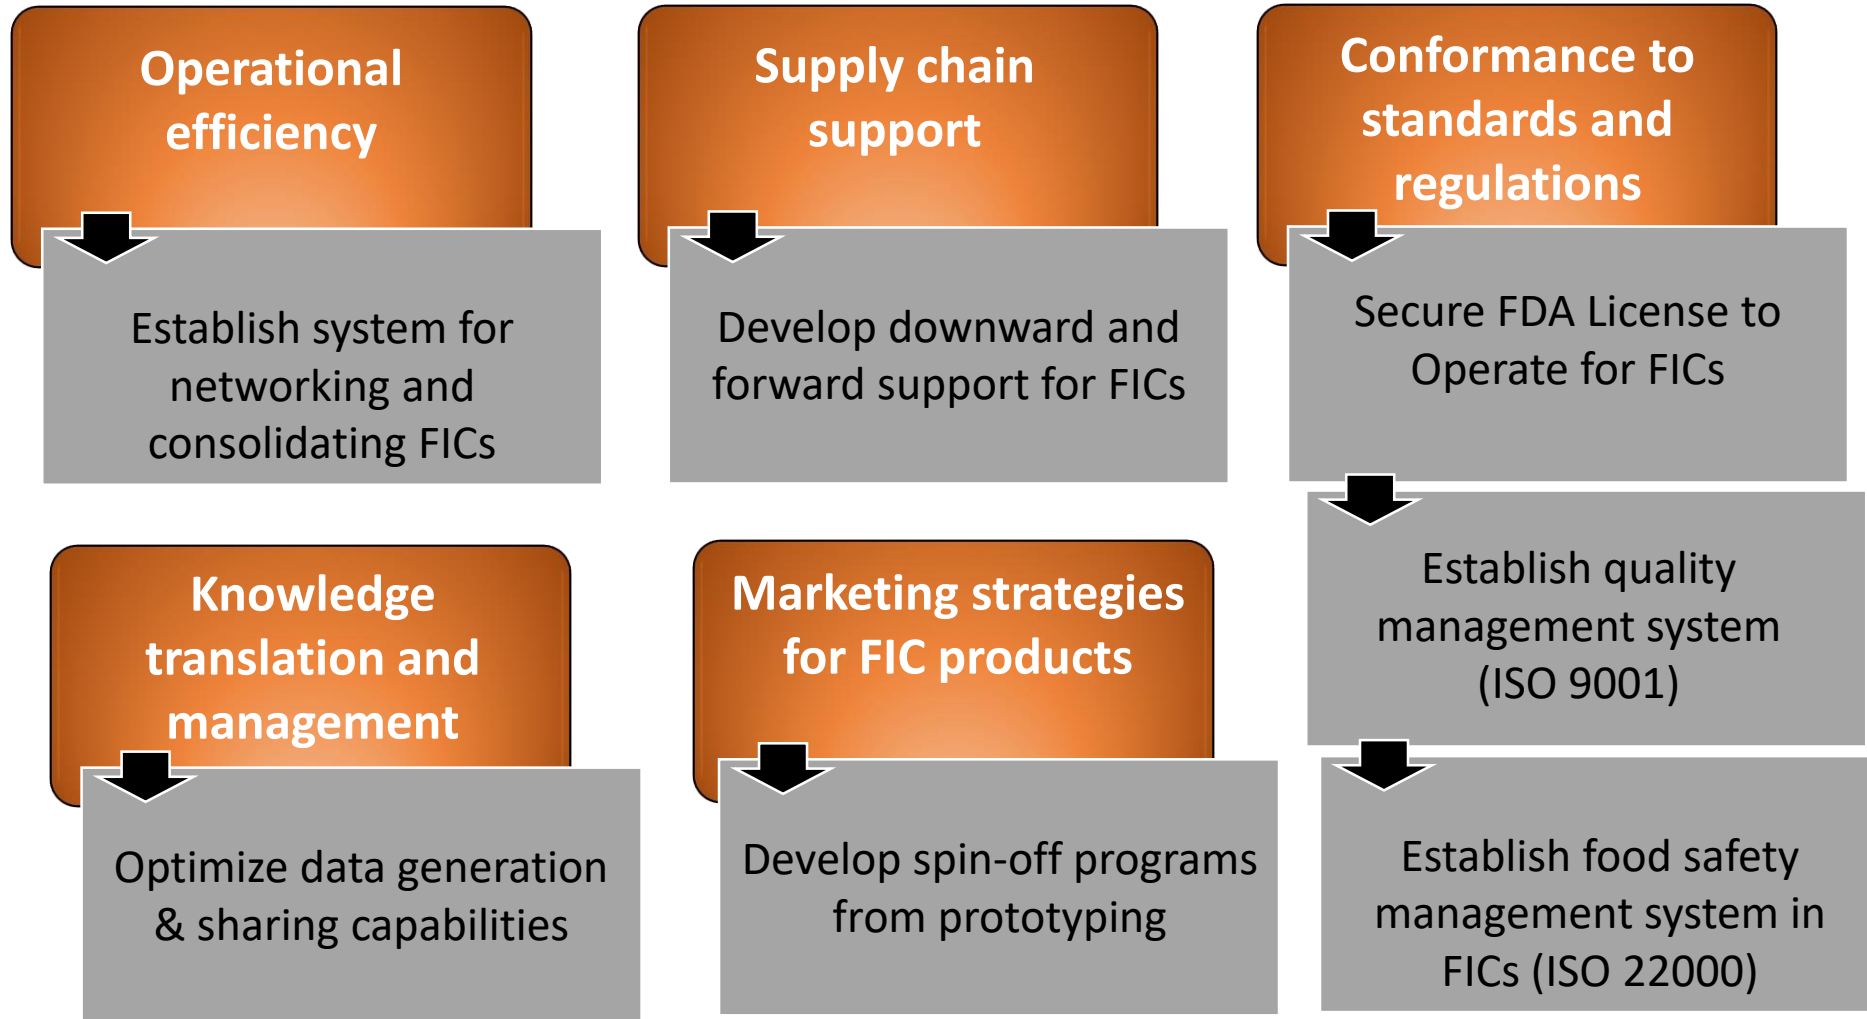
Operational efficiency

Establish system for networking and consolidating FICs

Supply chain support

Develop downward and forward support for FICs

Conformance to standards and regulations

Secure FDA License to Operate for FICs

Establish quality management system (ISO 9001)

Establish food safety management system in FICs (ISO 22000)

Knowledge translation and management

Optimize data generation & sharing capabilities

Marketing strategies for FIC products

Develop spin-off programs from prototyping